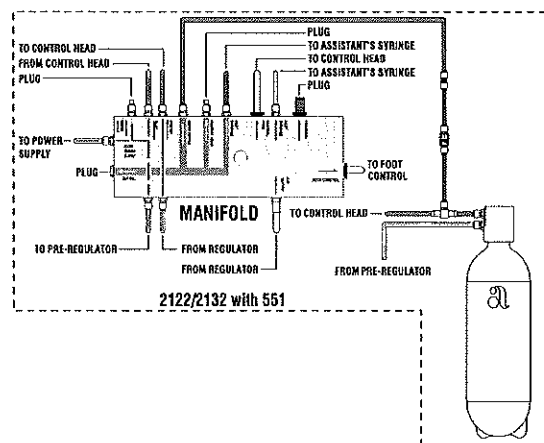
TO CONTROL HEAD
FROM CONTROL HEAD
PLUG
PLUG
TO ASSISTANT'S SYRINGE
FROM CONTROL HEAD
TO ASSISTANT'S SYRINGE
PLUG
TO POWER SUPPLY
PLUG
TO FOOT CONTROL
MANIFOLD
TO CONTROL HEAD
TO PRE-REGULATOR
FROM REGULATOR
FROM REGULATOR
FROM PRE-REGULATOR
2122/2132 with 551